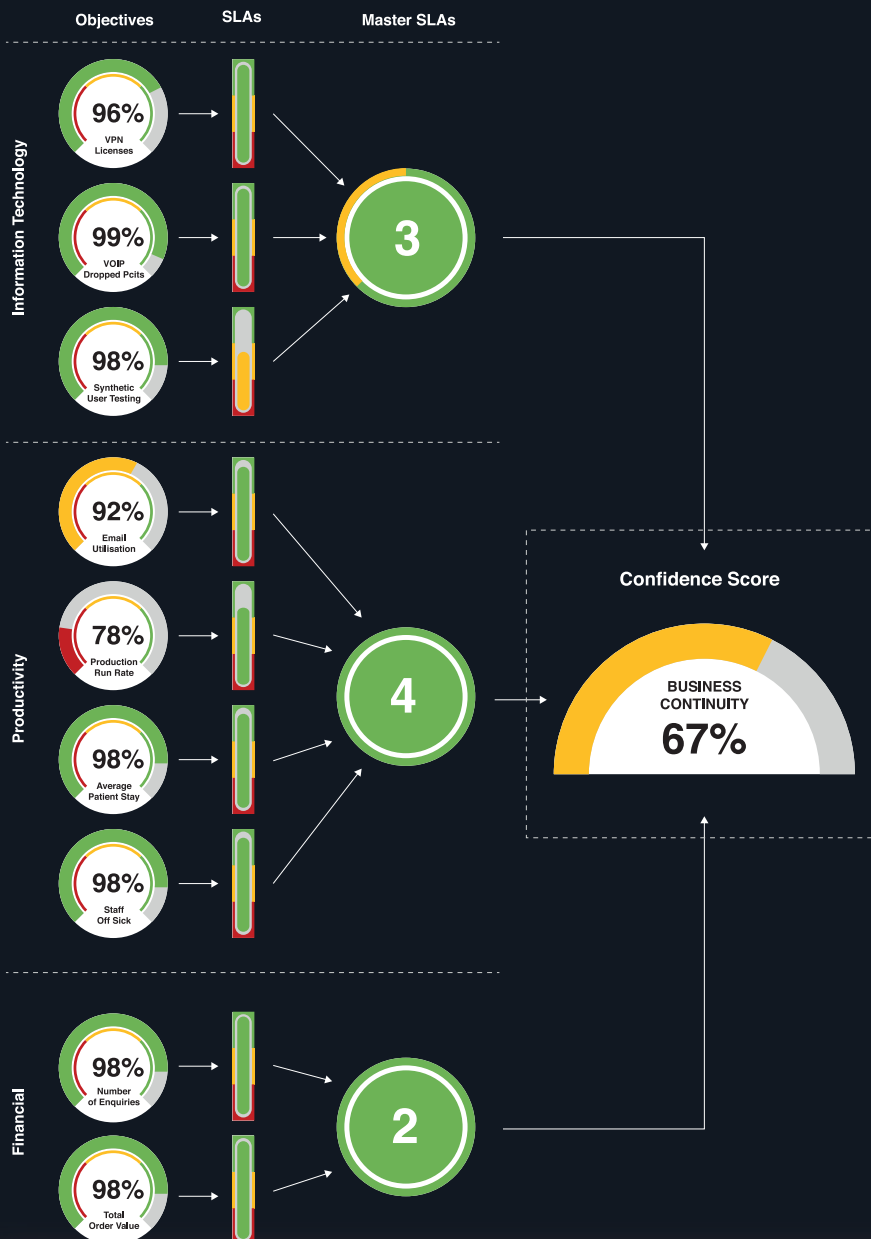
Objectives SLAs Master SLAs

Information Technology

96%
VPN Licenses

99%
VOIP Dropped Pcits

98%
Synthetic User Testing

3

Productivity

92%
Email Utilisation

78%
Production Run Rate

98%
Average Patient Stay

98%
Staff Off Sick

4

Financial

98%
Number of Enquiries

98%
Total Order Value

2

Confidence Score

BUSINESS CONTINUITY
67%